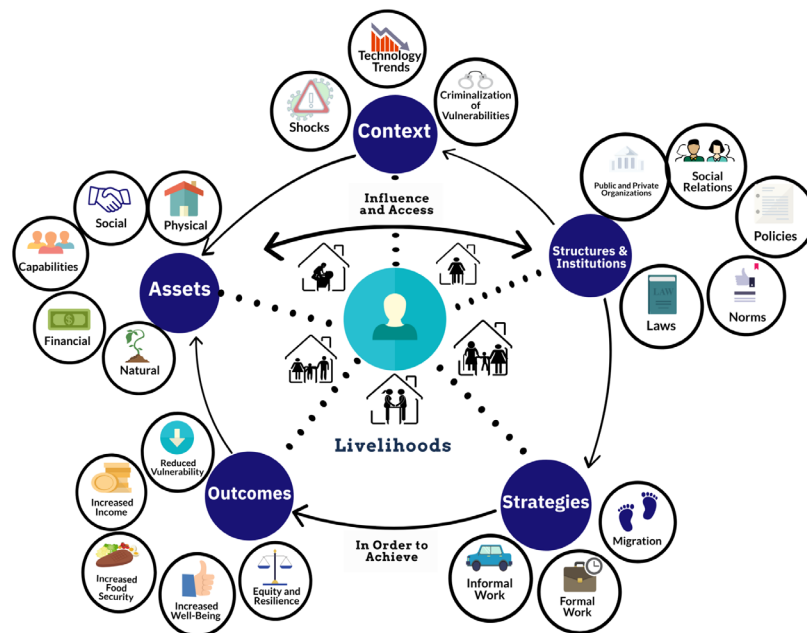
Technology Trends

Shocks

Context

Criminalization of Vulnerabilities

Public and Private Organizations

Social Relations

Policies

Influence and Access

Structures & Institutions

Social

Physical

Capabilities

Assets

Laws

Norms

LAW

Financial

Natural

Livelihoods

Reduced Vulnerability

Increased Income

Outcomes

Strategies

Migration

Increased Food Security

Increased Well-Being

Equity and Resilience

In Order to Achieve

Informal Work

Formal Work